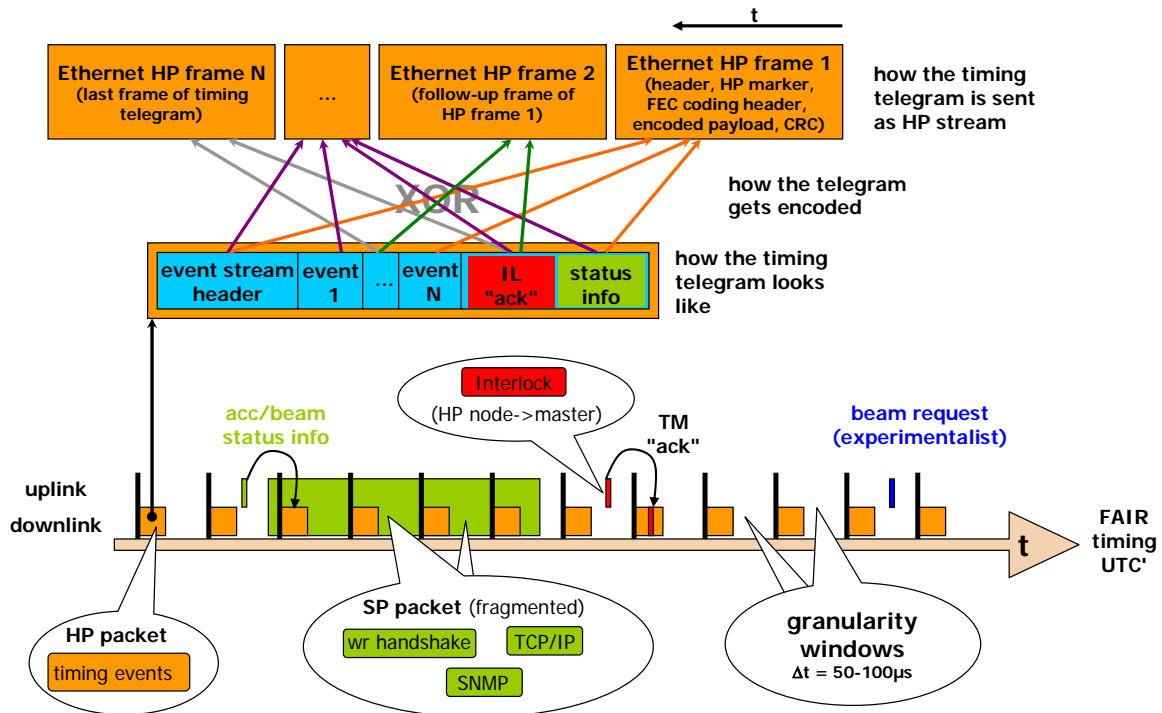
t

Ethernet HP frame N (last frame of timing telegram)

...

Ethernet HP frame 2 (follow-up frame of HP frame 1)

Ethernet HP frame 1 (header, HP marker, FEC coding header, encoded payload, CRC)

how the timing telegram is sent as HP stream

XOR

how the telegram gets encoded

event stream header | event 1 | ... | event N | IL "ack" | status info

how the timing telegram looks like

Interlock

(HP node->master)

acc/beam status info

TM "ack"

beam request (experimentalist)

uplink

downlink

t

FAIR timing UTC'

HP packet

timing events

SP packet (fragmented)

wr handshake

TCP/IP

SNMP

granularity windows

$\Delta t$ = 50-100µs